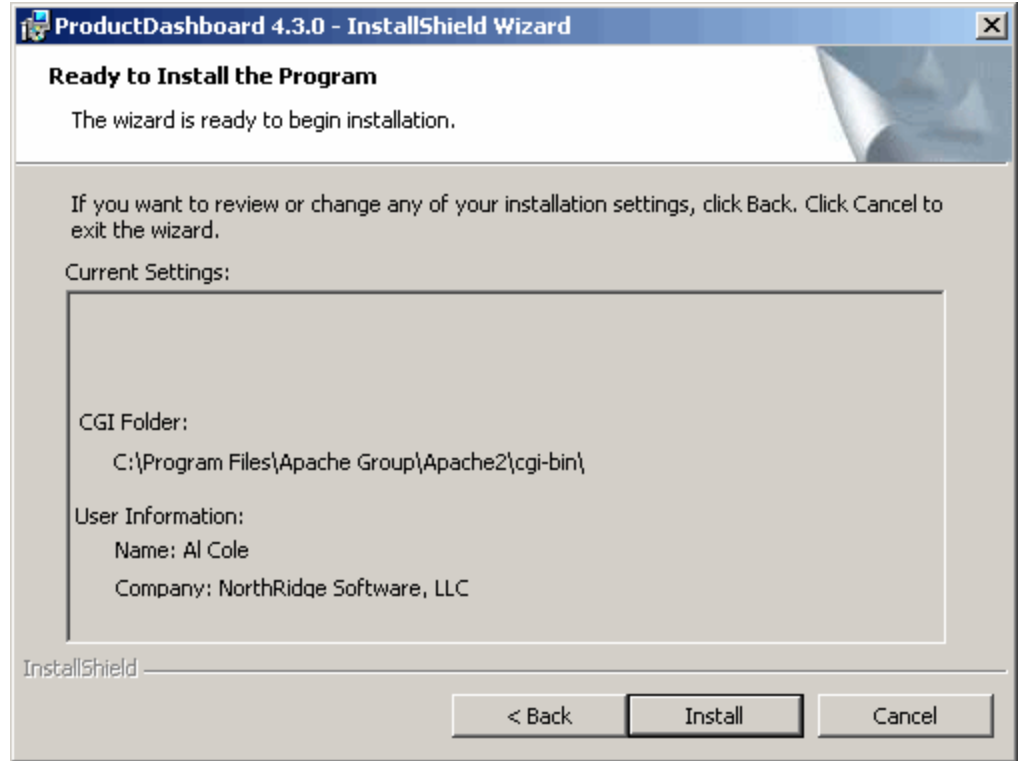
ProductDashboard 4.3.0 - InstallShield Wizard

Ready to Install the Program

The wizard is ready to begin installation.

If you want to review or change any of your installation settings, click Back. Click Cancel to exit the wizard.

Current Settings:

CGI Folder:

C:\Program Files\Apache Group\Apache2\cgi-bin\

User Information:

Name: Al Cole

Company: NorthRidge Software, LLC

InstallShield

< Back

Install

Cancel